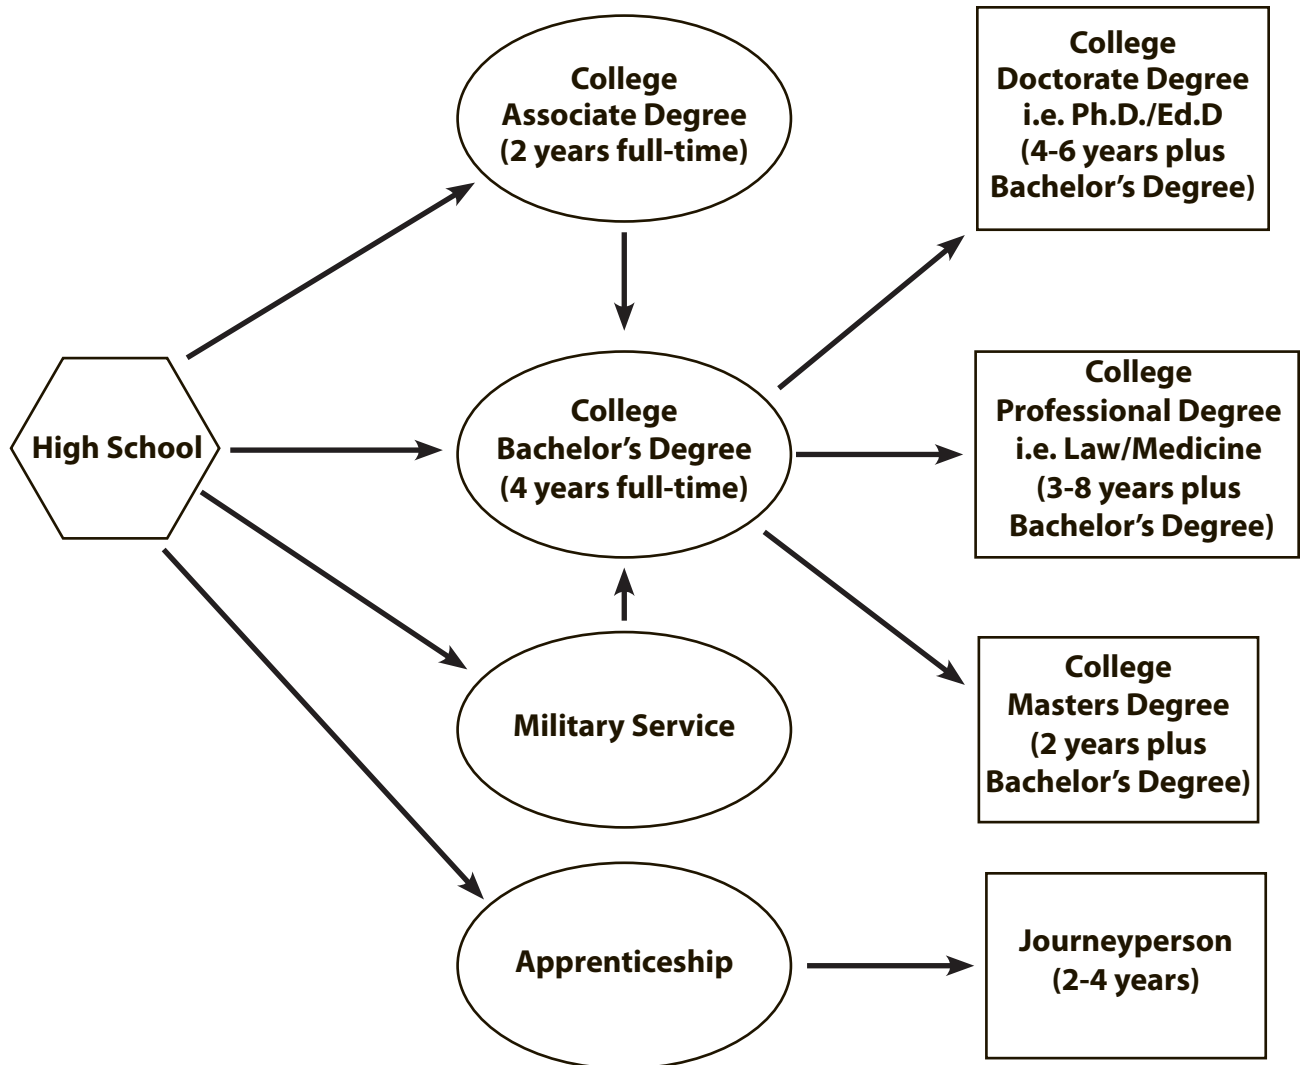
College
Associate Degree
(2 years full-time)

College
Doctorate Degree
i.e. Ph.D./Ed.D
(4-6 years plus
Bachelor's Degree)

High School

College
Bachelor's Degree
(4 years full-time)

College
Professional Degree
i.e. Law/Medicine
(3-8 years plus
Bachelor's Degree)

Military Service

College
Masters Degree
(2 years plus
Bachelor's Degree)

Apprenticeship

Journeyperson
(2-4 years)